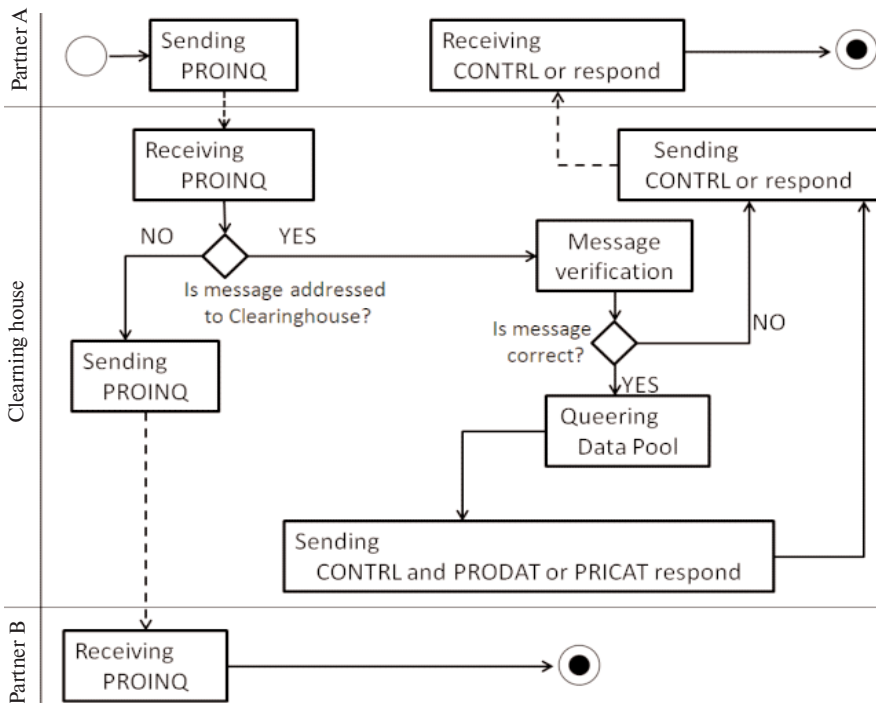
Partner A

Sending PROINQ

Receiving CONTRL or respond

Clearing house

Receiving PROINQ

Sending CONTRL or respond

NO

YES

Is message addressed to Clearinghouse?

Message verification

Is message correct?

NO

YES

Sending PROINQ

Queering Data Pool

Sending CONTRL and PRODAT or PRICAT respond

Partner B

Receiving PROINQ